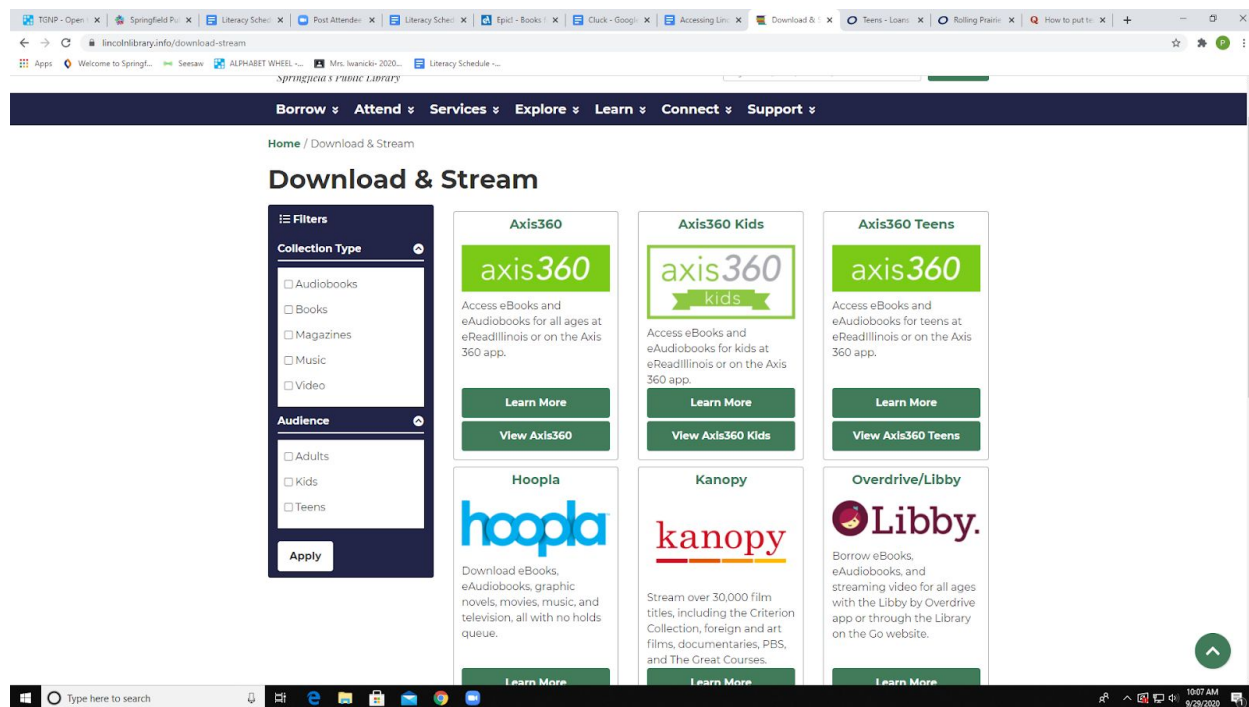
TGNP - Open | Springfield Pu | Literacy Sched | Post Attendee | Literacy Sched | Epic! - Books | Cluck - Googl | Accessing Lin | Download & | Teens - Loans | Rolling Prairie | How to put te | +

lincolnlibrary.info/download-stream

Apps | Welcome to Springf... | Seesaw | ALPHABET WHEEL -... | Mrs. Iwanicki- 2020... | Literacy Schedule -...

Springfield's Public Library

Borrow » Attend » Services » Explore » Learn » Connect » Support »

Home / Download & Stream

Download & Stream

Filters

Collection Type

Audiobooks
Books
Magazines
Music
Video

Audience

Adults
Kids
Teens

Apply

Axis360

axis360

Access eBooks and eAudiobooks for all ages at eReadIllinois or on the Axis 360 app.

Learn More

View Axis360

Axis360 Kids

axis360 kids

Access eBooks and eAudiobooks for kids at eReadIllinois or on the Axis 360 app.

Learn More

View Axis360 Kids

Axis360 Teens

axis360

Access eBooks and eAudiobooks for teens at eReadIllinois or on the Axis 360 app.

Learn More

View Axis360 Teens

Hoopla

hoopla

Download eBooks, eAudiobooks, graphic novels, movies, music, and television, all with no holds queue.

Learn More

Kanopy

kanopy

Stream over 30,000 film titles, including the Criterion Collection, foreign and art films, documentaries, PBS, and The Great Courses.

Learn More

Overdrive/Libby

Libby.

Borrow eBooks, eAudiobooks, and streaming video for all ages with the Libby by Overdrive app or through the Library on the Go website.

Learn More

Type here to search

10:07 AM
9/29/2020